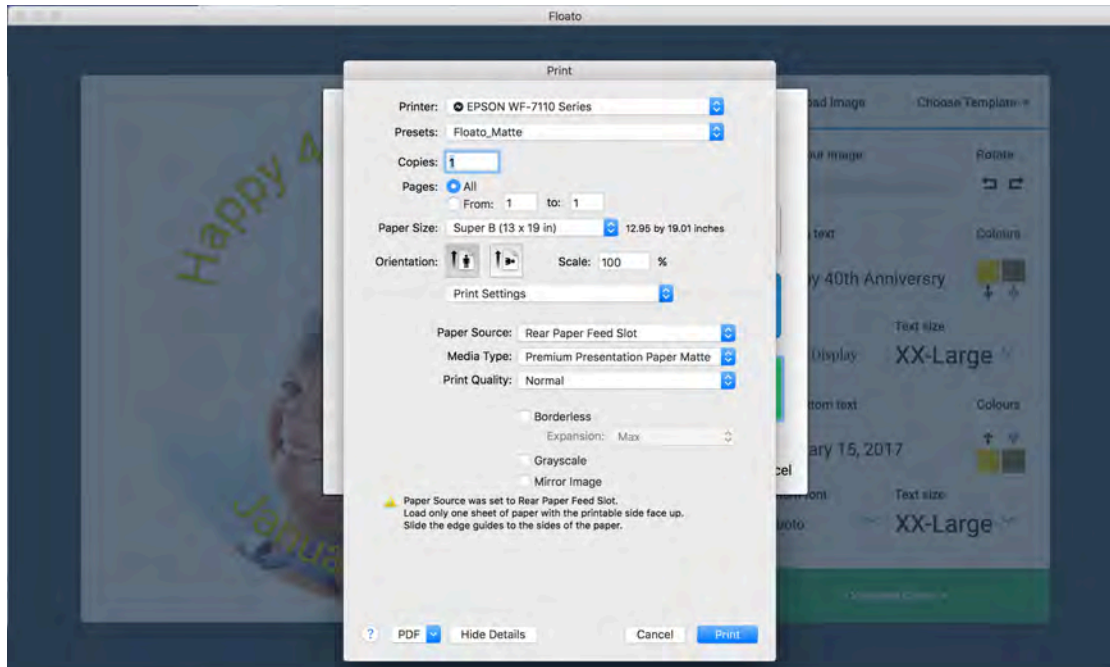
Floato

Print

Printer: EPSON WF-7110 Series

Presets: Floato_Matte

Copies: 1

Pages: All

From: 1 to: 1

Paper Size: Super B (13 x 19 in) 12.95 by 19.01 inches

Orientation: Scale: 100 %

Print Settings

Paper Source: Rear Paper Feed Slot

Media Type: Premium Presentation Paper Matte

Print Quality: Normal

Borderless

Expansion: Max

Grayscale

Mirror Image

Paper Source was set to Rear Paper Feed Slot. Load only one sheet of paper with the printable side face up. Slide the edge guides to the sides of the paper.

? PDF Hide Details Cancel Print

Happy 4

Janua

oad Image Choose Template

ur image Rotate

n text Colours

y 40th Anniversary

Text size

Display XX-Large

ttom text Colours

ary 15, 2017

cel

font Text size

uto XX-Large